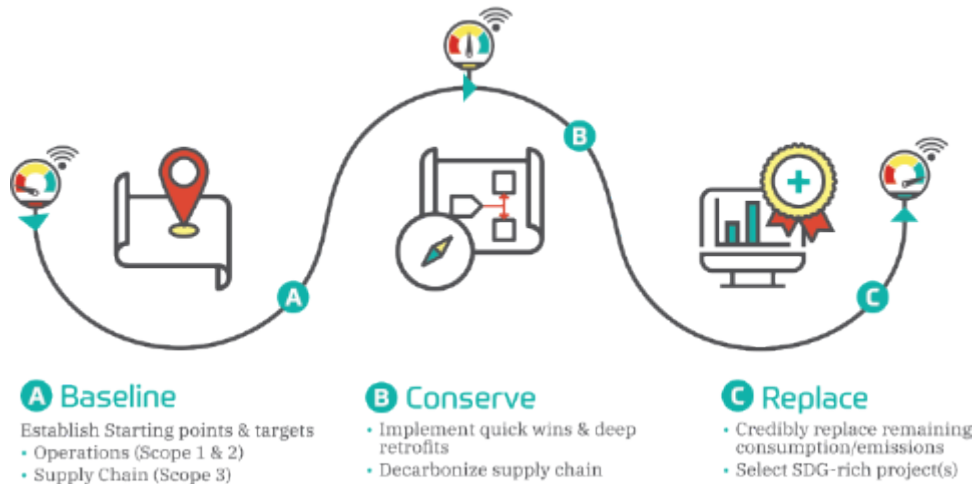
B

A

C

A Baseline

Establish Starting points & targets
• Operations (Scope 1 & 2)
• Supply Chain (Scope 3)

B Conserve

• Implement quick wins & deep retrofits
• Decarbonize supply chain

C Replace

• Credibly replace remaining consumption/emissions
• Select SDG-rich project(s)